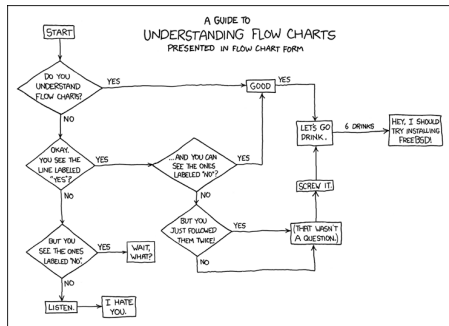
A GUIDE TO
UNDERSTANDING FLOW CHARTS
PRESENTED IN FLOW CHART FORM

START

DO YOU UNDERSTAND FLOW CHARTS?

YES

GOOD

YES

NO

OKAY. YOU SEE THE LINE LABELED "YES"?

YES

...AND YOU CAN SEE THE ONES LABELED "NO"?

NO

NO

BUT YOU SEE THE ONES LABELED "NO".

YES

WAIT, WHAT?

NO

LISTEN.

I HATE YOU.

BUT YOU JUST FOLLOWED THEM TWICE!

YES

(THAT WASN'T A QUESTION.)

NO

SCREW IT.

LET'S GO DRINK.

6 DRINKS

HEY, I SHOULD TRY INSTALLING FREEBSD!